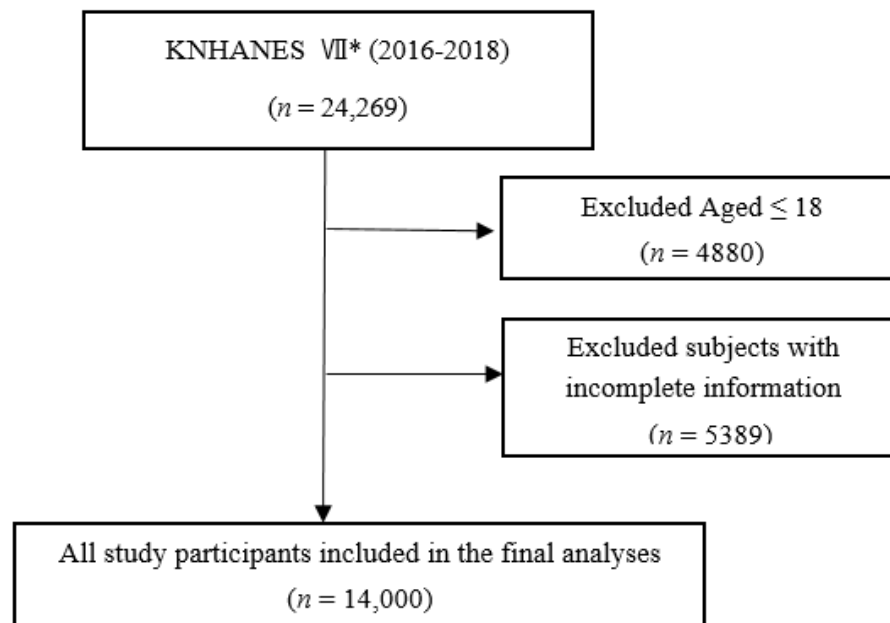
KNHANES Ⅶ* (2016-2018)

($n = 24,269$)

Excluded Aged $\leq 18$

($n = 4880$)

Excluded subjects with incomplete information

($n = 5389$)

All study participants included in the final analyses

($n = 14,000$)